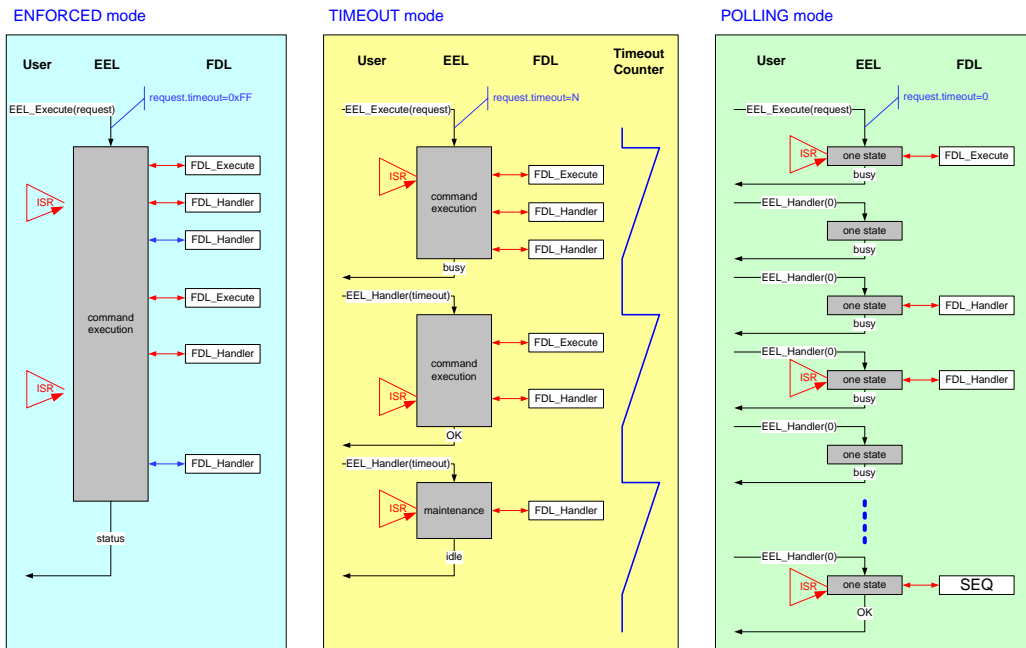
ENFORCED mode

User
EEL
FDL

EEL_Execute(request)
request.timeout=0xFF

ISR
ISR

command execution

FDL_Execute
FDL_Handler
FDL_Handler
FDL_Execute
FDL_Handler
FDL_Handler

status

TIMEOUT mode

User
EEL
FDL
Timeout Counter

EEL_Execute(request)
request.timeout=N

ISR
command execution
FDL_Execute
FDL_Handler
FDL_Handler
busy

EEL_Handler(timeout)
command execution
ISR
FDL_Execute
FDL_Handler
OK

EEL_Handler(timeout)
ISR
maintenance
FDL_Handler
idle

POLLING mode

User
EEL
FDL

EEL_Execute(request)
request.timeout=0
ISR
one state
FDL_Execute
busy

EEL_Handler(0)
one state
busy

EEL_Handler(0)
one state
FDL_Handler
busy

EEL_Handler(0)
ISR
one state
FDL_Handler
busy

EEL_Handler(0)
one state
busy

EEL_Handler(0)
ISR
one state
SEQ
OK